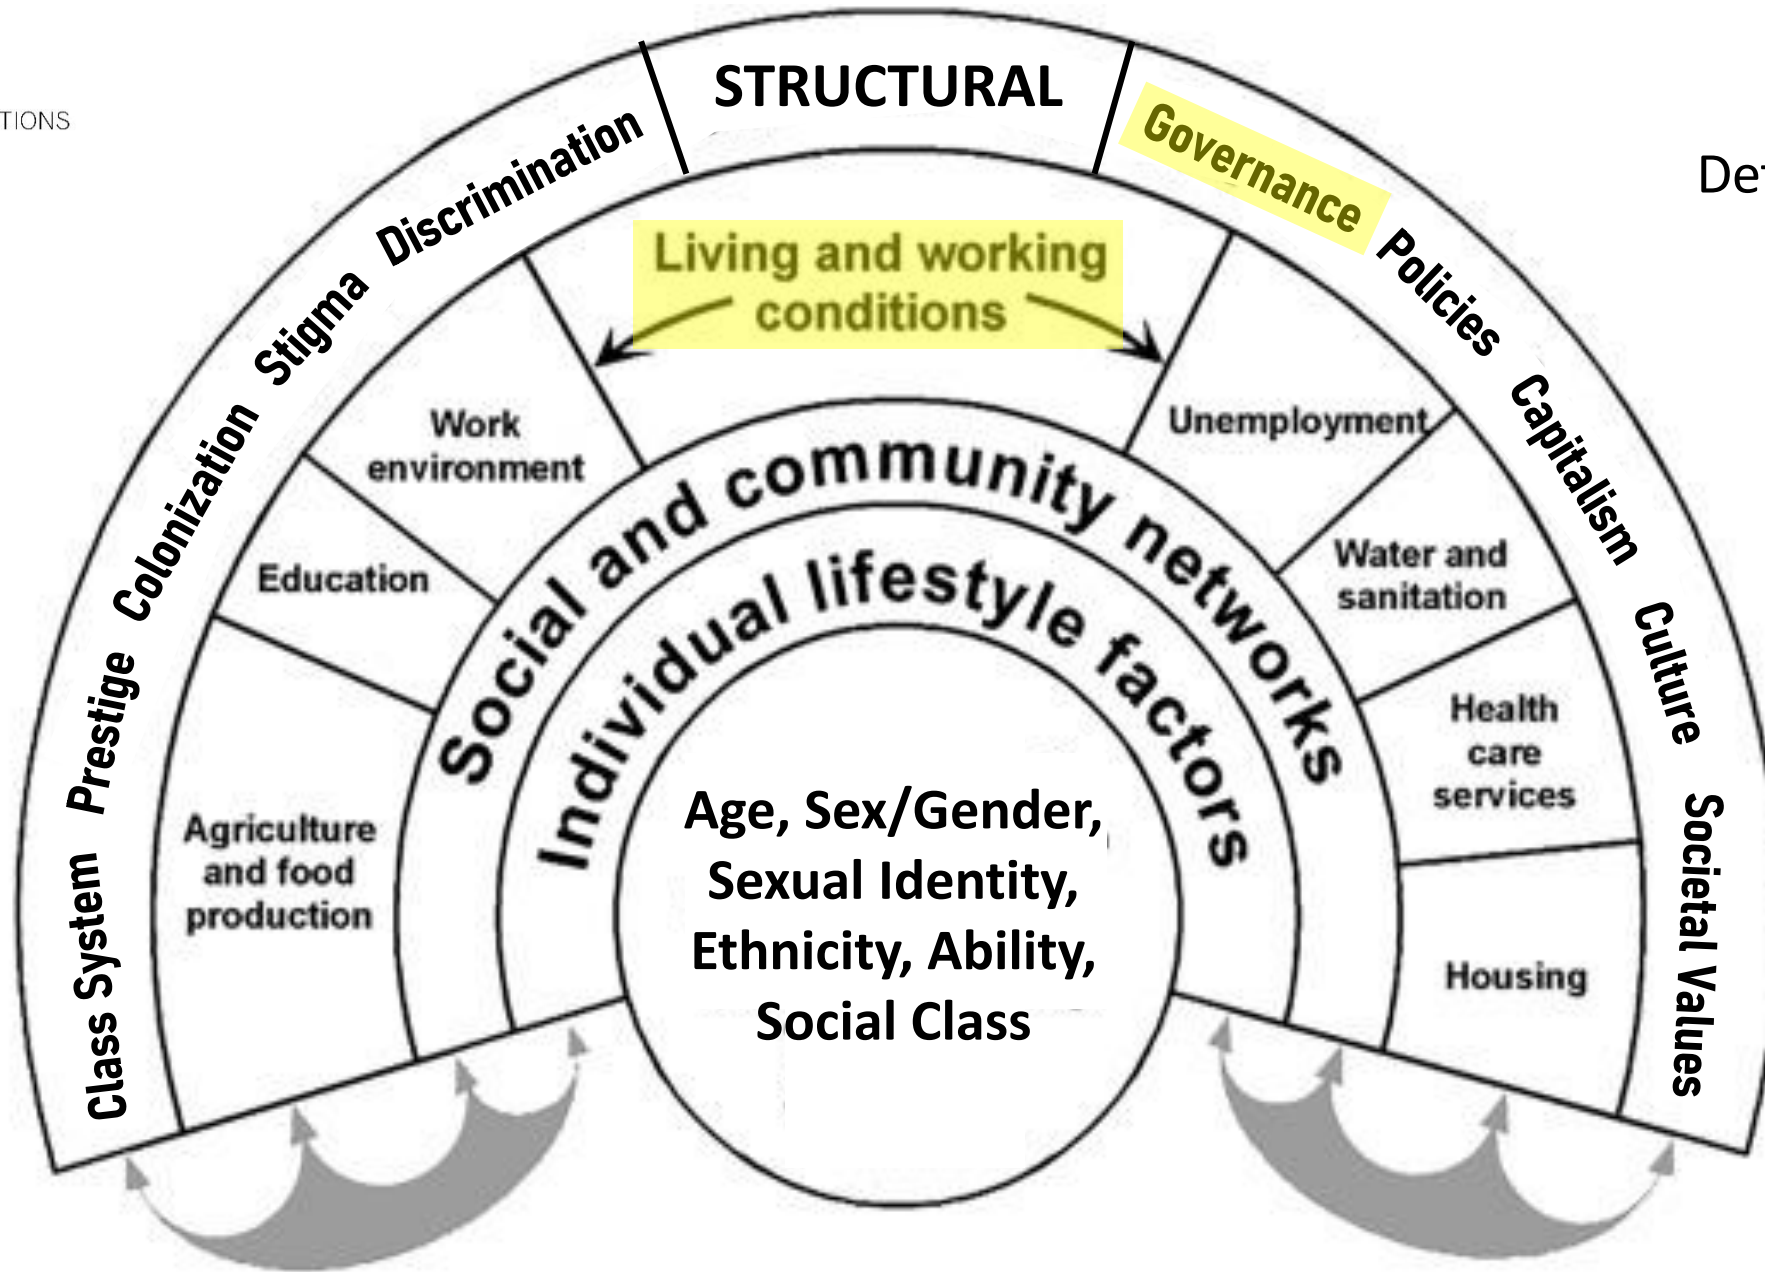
TIONS

STRUCTURAL

Class System Prestige Colonization Stigma Discrimination

Governance Policies Capitalism Culture Societal Values

Det

Living and working conditions

Work environment

Education

Agriculture and food production

Unemployment

Water and sanitation

Health care services

Housing

Social and community networks

Individual lifestyle factors

Age, Sex/Gender, Sexual Identity, Ethnicity, Ability, Social Class